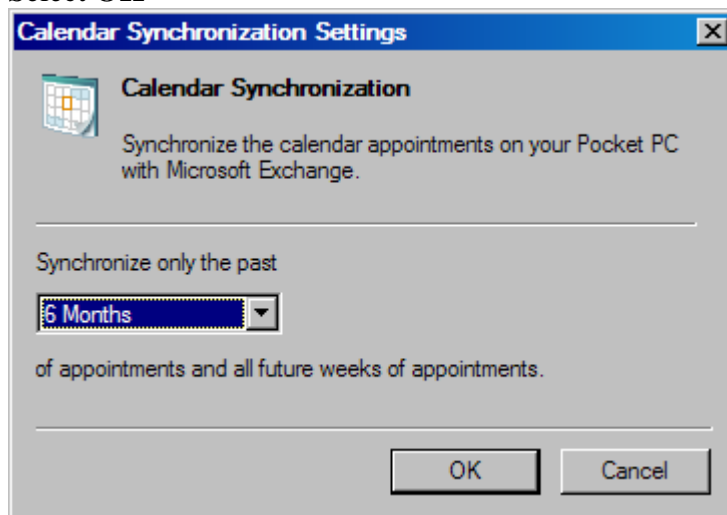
Calendar Synchronization Settings

Calendar Synchronization

Synchronize the calendar appointments on your Pocket PC with Microsoft Exchange.

Synchronize only the past

6 Months

of appointments and all future weeks of appointments.

OK

Cancel